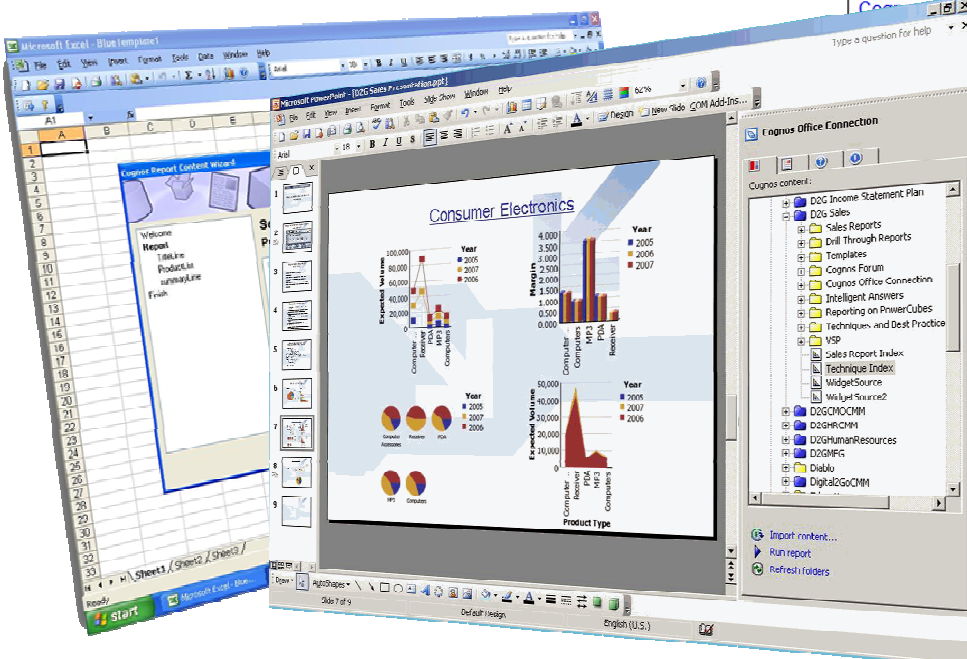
Microsoft Excel - Blue template1
File Edit View Insert Format Tools Data Window Help
Type a question for help
Arial
A1
fx
A B C D E
1 2 3 4 5 6 7 8 9 10 11 12 13 14 15 16 17 18 19 20 21 22 23 24 25 26 27 28 29 30 31 32 33 34 35 36 37 38 39
Cognos Report Content Wizard
Welcome
Report
TitleLine
ProductList
summaryLine
Finish
Sheet1 Sheet2 Sheet3
Ready
Start
Microsoft Excel - Blue...
Microsoft PowerPoint - [D2G Sales Presentation.ppt]
File Edit View Insert Format Tools Slide Show Window Help
62%
Design New Slide COM Add-Ins...
Arial
18
B I U S
Consumer Electronics
Expected Volume
100,000
80,000
60,000
40,000
20,000
0
Computer ...
Receiver
PDA
MP3
Computers
Year
2005
2007
2006
Margin
4.000
3.500
3.000
2.500
2.000
1.500
1.000
0.500
0.000
Computer ...
Computers
MP3
PDA
Receiver
Year
2005
2006
2007
Year
2005
2007
2006
Computer Accessories
Receiver
PDA
MP3
Computers
Expected Volume
50,000
40,000
30,000
20,000
10,000
0
Computer ...
Receiver
PDA
MP3
Computers
Product Type
Year
2005
2007
2006
1 2 3 4 5 6 7 8 9
Draw AutoShapes
Slide 7 of 9
Default Design
English (U.S.)
Cognos
Cognos Office Connection
Cognos content:
D2G Income Statement Plan
D2G Sales
Sales Reports
Drill Through Reports
Templates
Cognos Forum
Cognos Office Connection
Intelligent Answers
Reporting on PowerCubes
Techniques and Best Practice
VSP
Sales Report Index
Technique Index
WidgetSource
WidgetSource2
D2GCMOCMM
D2GHRCMM
D2GHumanResources
D2GMFG
Diablo
Digital2GoCMM
Import content...
Run report
Refresh folders